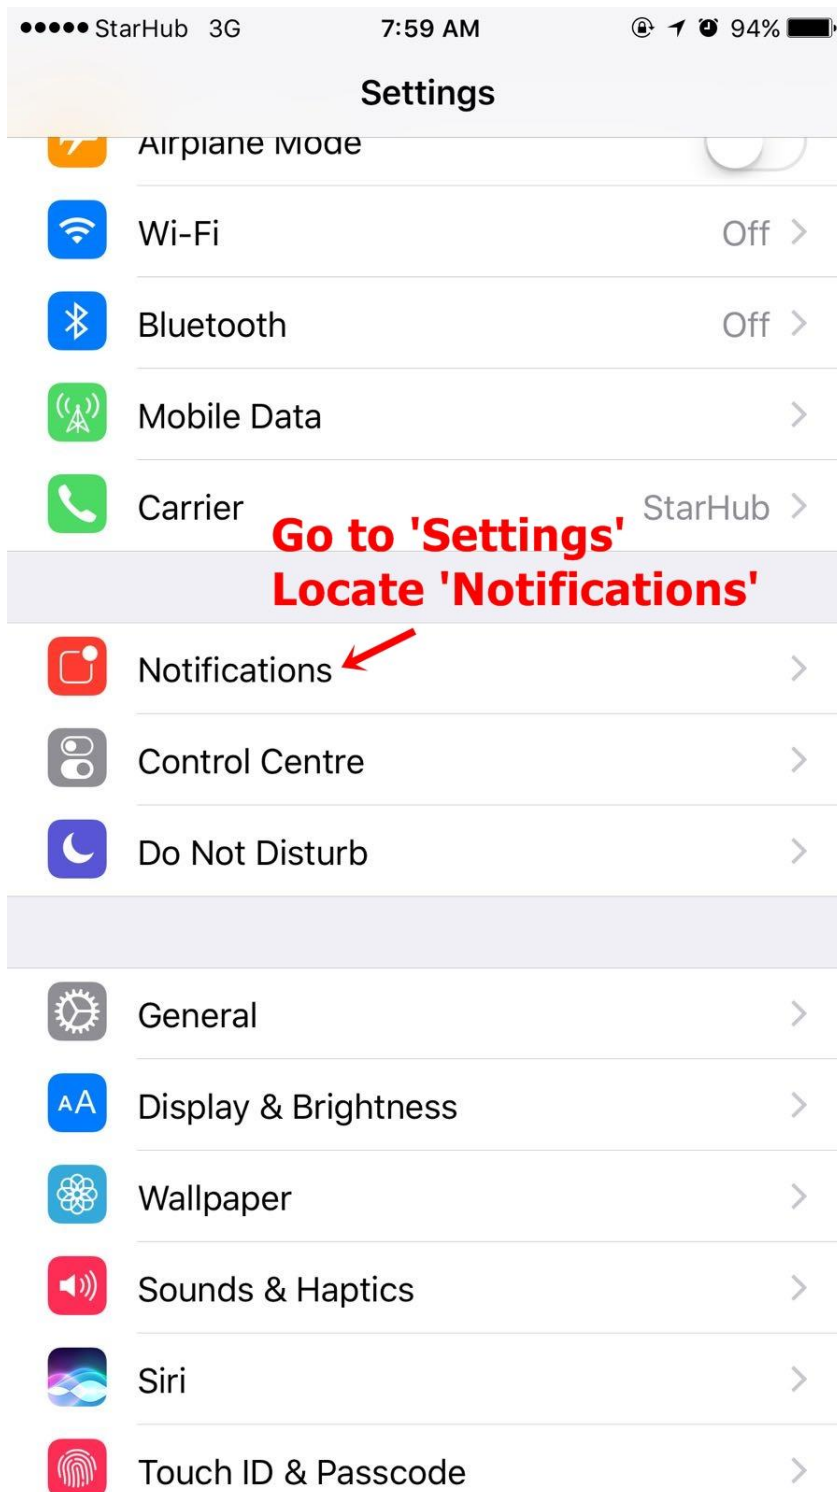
●●●●● StarHub 3G 7:59 AM 94%

Settings

Airplane Mode

Wi-Fi Off

Bluetooth Off

Mobile Data

Carrier StarHub

Go to 'Settings'
Locate 'Notifications'

Notifications

Control Centre

Do Not Disturb

General

Display & Brightness

Wallpaper

Sounds & Haptics

Siri

Touch ID & Passcode